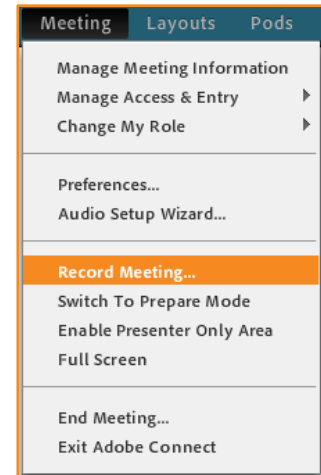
Meeting Layouts Pods

Manage Meeting Information
Manage Access & Entry
Change My Role

Preferences...
Audio Setup Wizard...

Record Meeting...
Switch To Prepare Mode
Enable Presenter Only Area
Full Screen

End Meeting...
Exit Adobe Connect